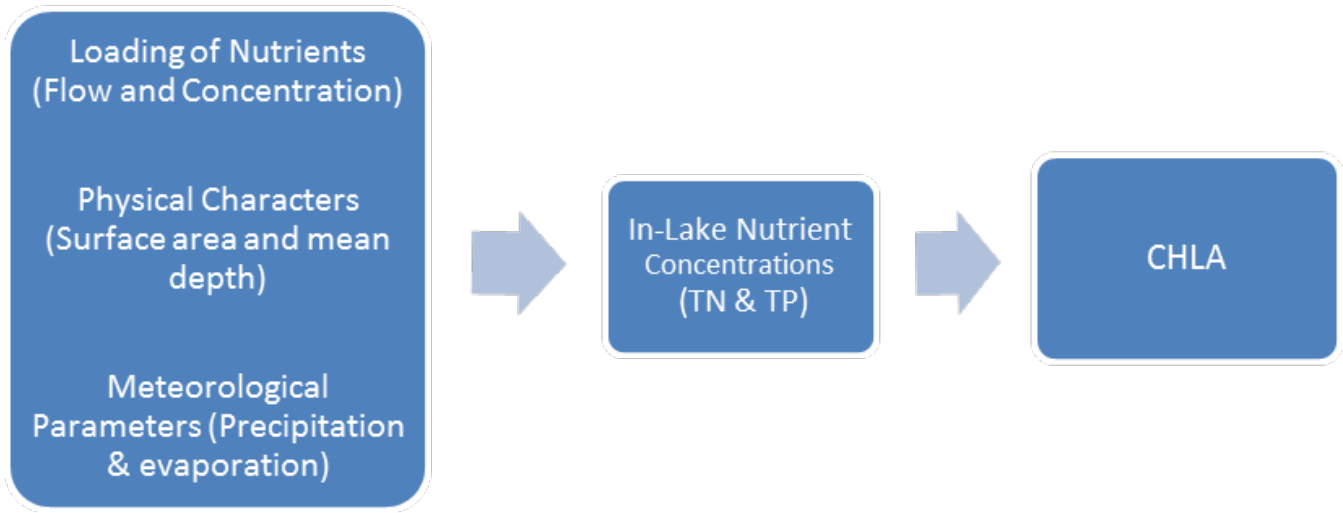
Loading of Nutrients (Flow and Concentration)

Physical Characters (Surface area and mean depth)

Meteorological Parameters (Precipitation & evaporation)

In-Lake Nutrient Concentrations (TN & TP)

CHLA